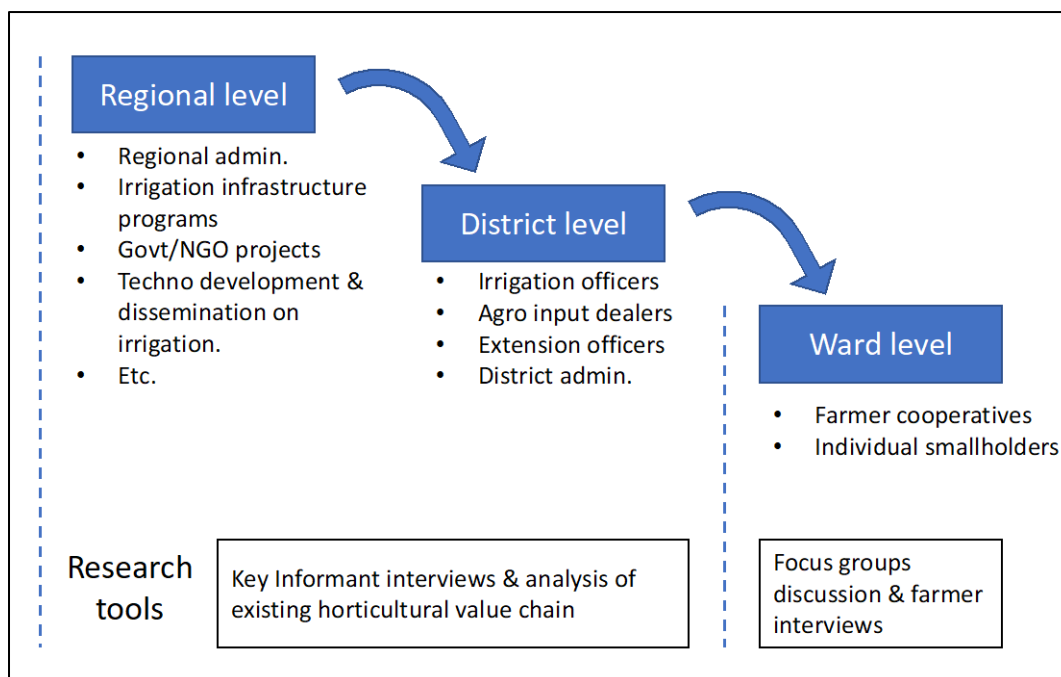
Regional level

- Regional admin.
- Irrigation infrastructure programs
- Govt/NGO projects
- Techno development & dissemination on irrigation.
- Etc.

District level

- Irrigation officers
- Agro input dealers
- Extension officers
- District admin.

Ward level

- Farmer cooperatives
- Individual smallholders

Research tools

Key Informant interviews & analysis of existing horticultural value chain

Focus groups discussion & farmer interviews